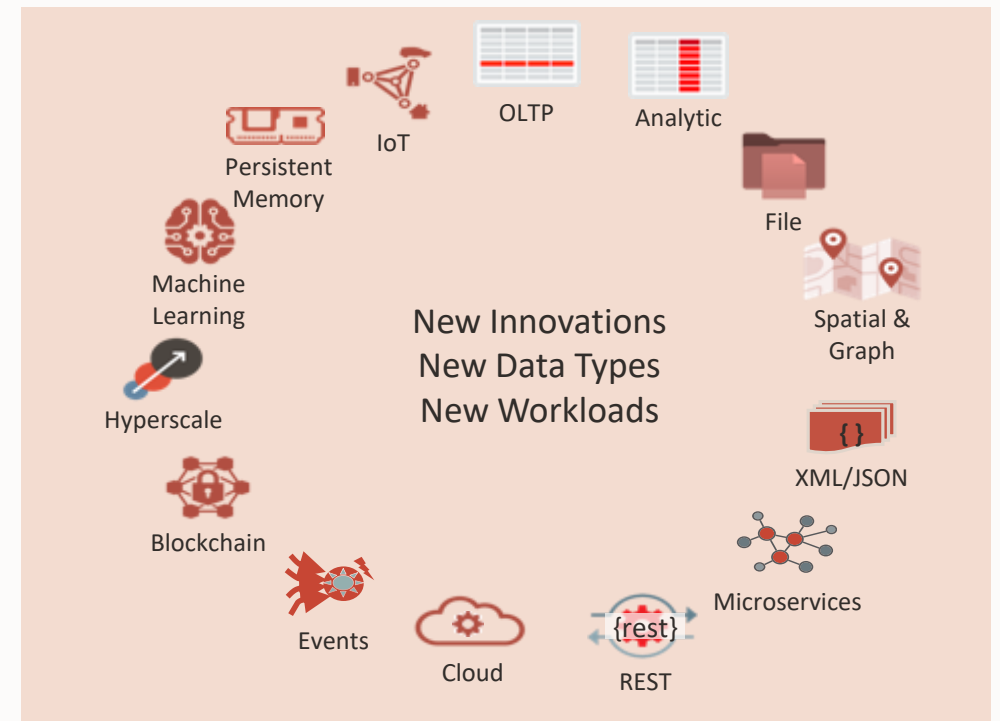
IoT

OLTP

Analytic

Persistent Memory

File

Machine Learning

Spatial & Graph

New Innovations
New Data Types
New Workloads

Hyperscale

{ }

XML/JSON

Blockchain

Microservices

Events

Cloud

{rest}

REST